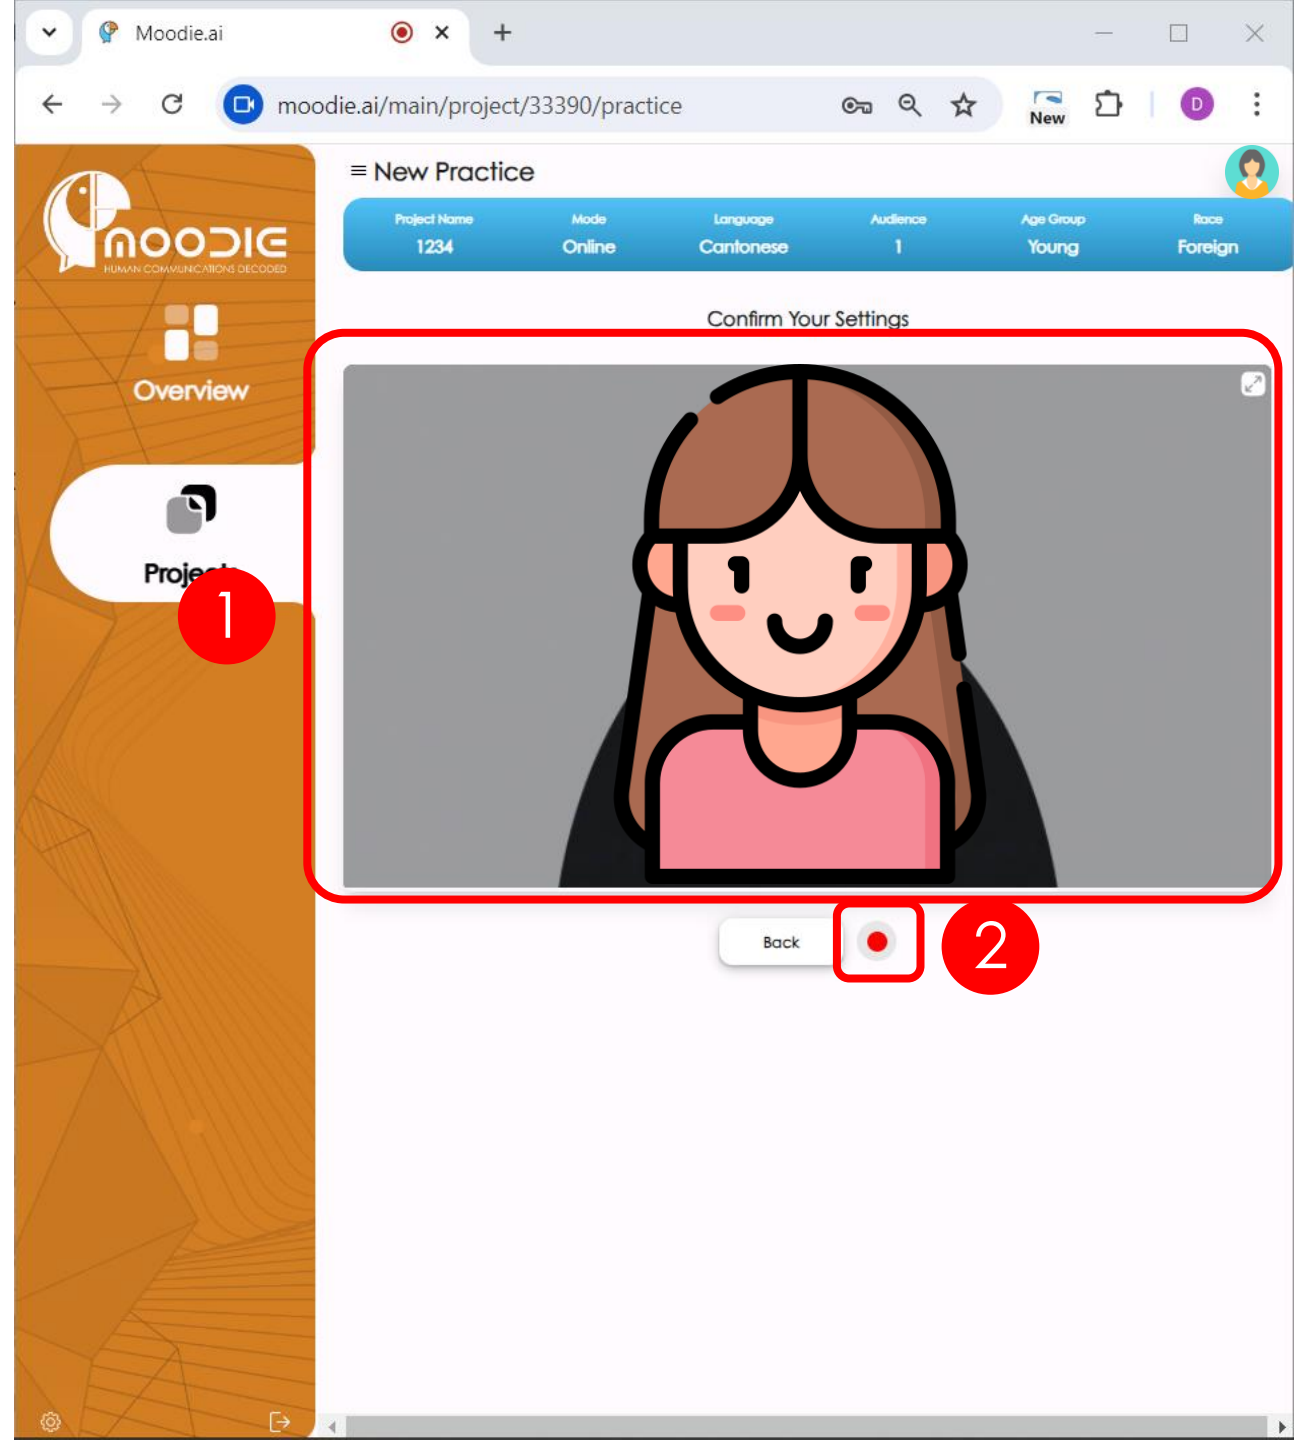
Moodie.ai

moodie.ai/main/project/33390/practice

New

D

MOODIE
HUMAN COMMUNICATIONS DECODED

Overview

Proje

1

≡ New Practice

| Project Name | Mode | Language | Audience | Age Group | Race |
|---|---|---|---|---|---|
| 1234 | Online | Cantonese | 1 | Young | Foreign |

Confirm Your Settings

Back

2